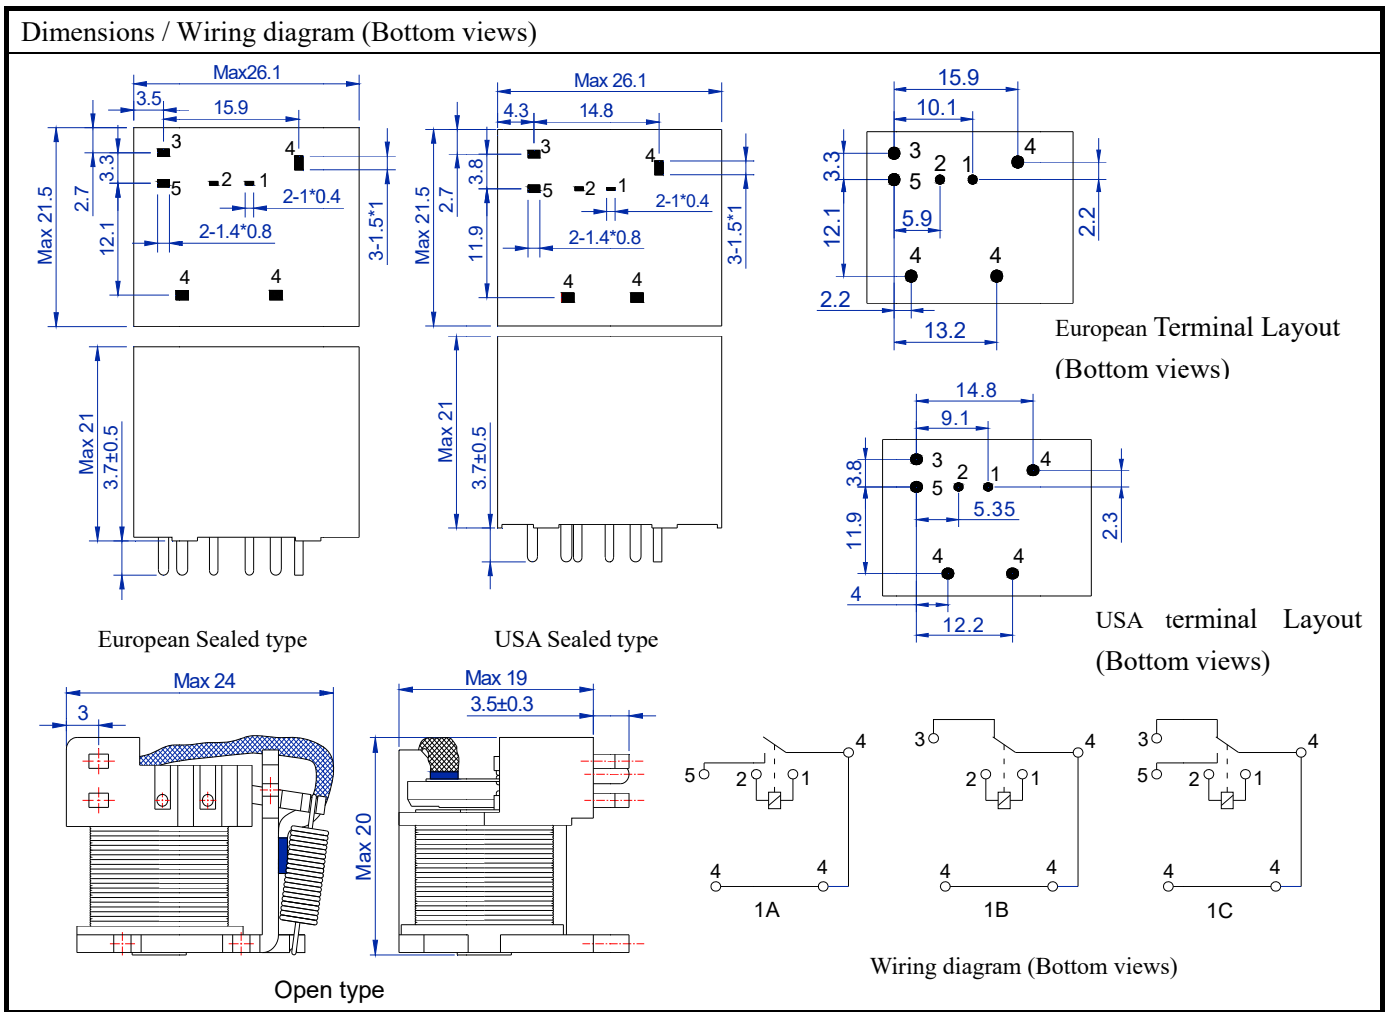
Dimensions / Wiring diagram (Bottom views)

Max26.1
3.5
15.9
3
4
3.3
2.7
5
2
1
2-1*0.4
Max 21.5
12.1
2-1.4*0.8
3-1.5*1
4
4
Max 21
3.7±0.5

Max 26.1
4.3
14.8
3
4
3.8
2.7
5
2
1
2-1*0.4
Max 21.5
11.9
2-1.4*0.8
3-1.5*1
4
4
Max 21
3.7±0.5

15.9
10.1
3.3
3
2
1
4
5
5.9
2.2
12.1
4
4
2.2
13.2
European Terminal Layout (Bottom views)

14.8
9.1
3.8
3
2
1
4
5
5.35
2.3
11.9
4
4
4
12.2
USA terminal Layout (Bottom views)

European Sealed type
USA Sealed type

Max 24
3
Max 19
3.5±0.3
Max 20
Open type

5
2
1
4
4
4
1A
3
2
1
4
4
4
1B
3
5
2
1
4
4
4
1C
Wiring diagram (Bottom views)